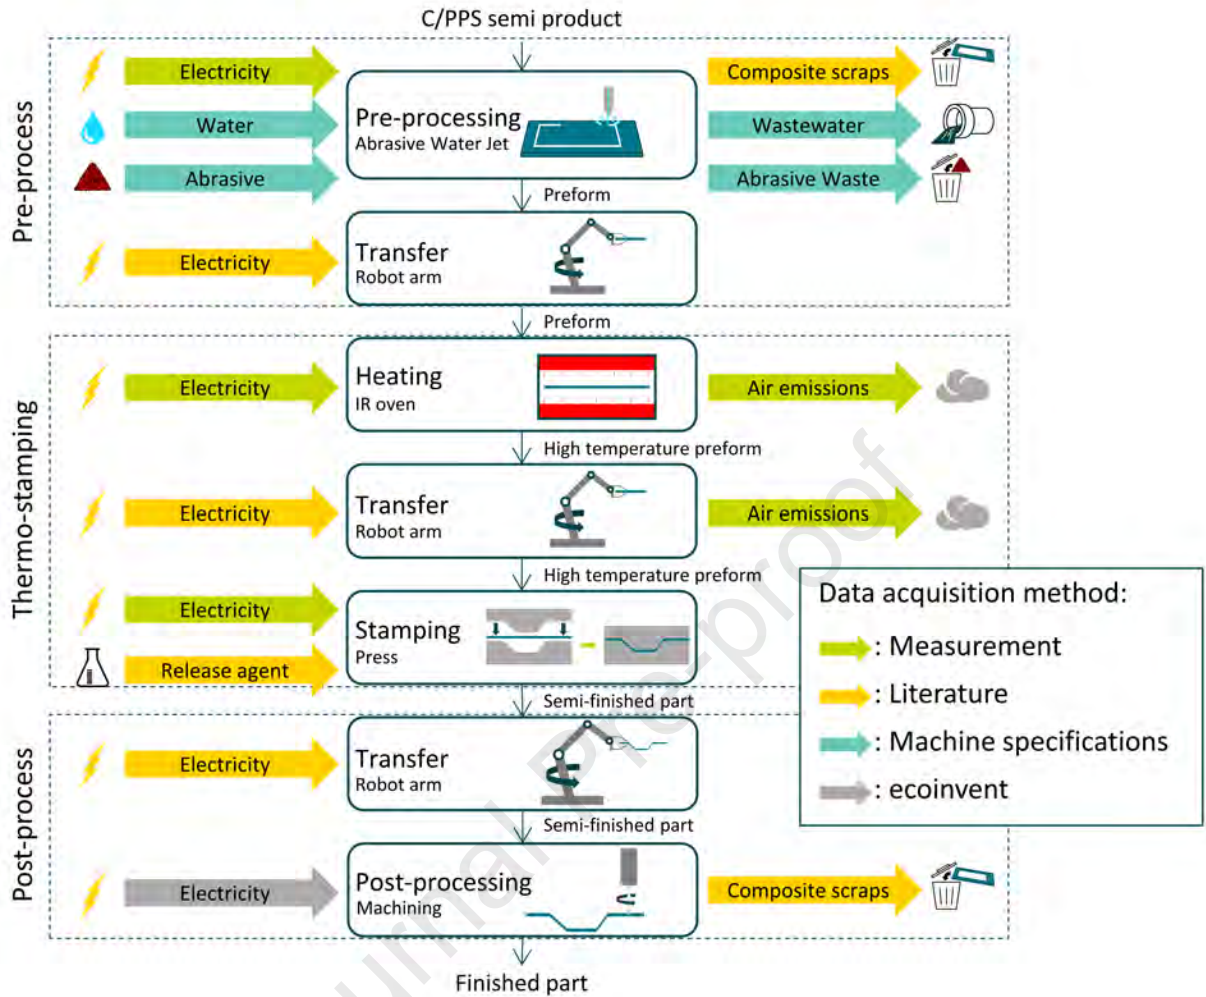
C/PPS semi product

Pre-process

Electricity

Water

Abrasive

Pre-processing
Abrasive Water Jet

Composite scraps

Wastewater

Abrasive Waste

Preform

Electricity

Transfer
Robot arm

Preform

Thermo-stamping

Electricity

Heating
IR oven

Air emissions

High temperature preform

Electricity

Transfer
Robot arm

Air emissions

High temperature preform

Electricity

Release agent

Stamping
Press

Semi-finished part

Post-process

Electricity

Transfer
Robot arm

Semi-finished part

Electricity

Post-processing
Machining

Composite scraps

Finished part

Data acquisition method:
: Measurement
: Literature
: Machine specifications
: ecoinvent

Journal Pre-proof